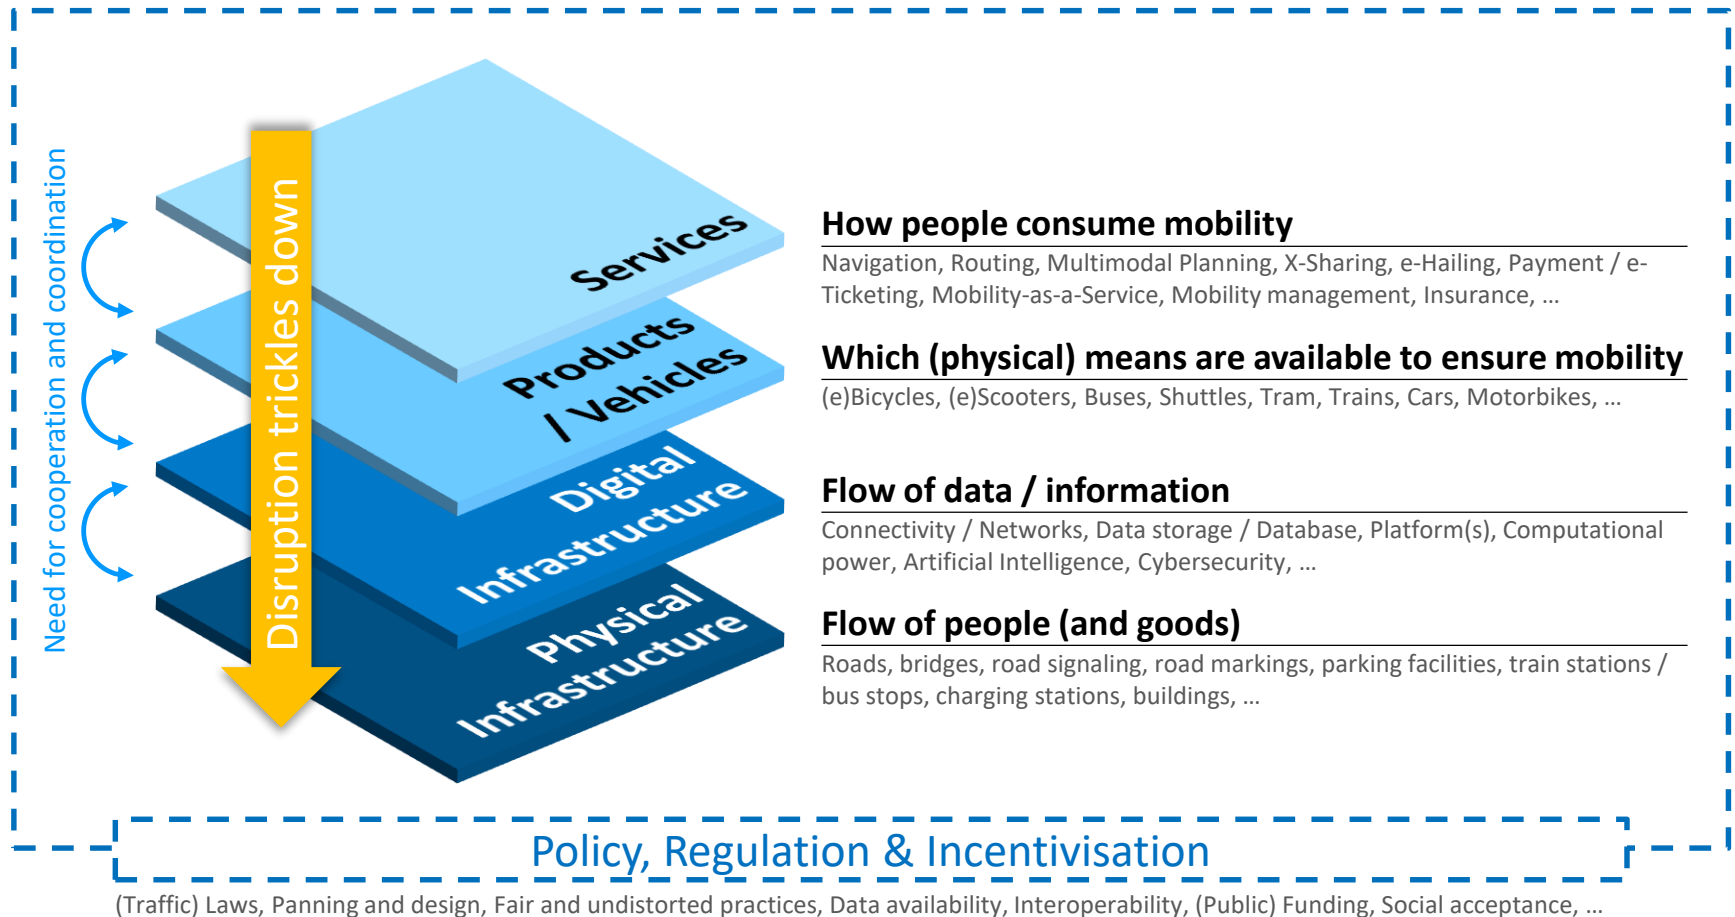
Need for cooperation and coordination

Disruption trickles down

Services

Products / Vehicles

Digital Infrastructure

Physical Infrastructure

How people consume mobility

Navigation, Routing, Multimodal Planning, X-Sharing, e-Hailing, Payment / e-Ticketing, Mobility-as-a-Service, Mobility management, Insurance, …

Which (physical) means are available to ensure mobility

(e)Bicycles, (e)Scooters, Buses, Shuttles, Tram, Trains, Cars, Motorbikes, …

Flow of data / information

Connectivity / Networks, Data storage / Database, Platform(s), Computational power, Artificial Intelligence, Cybersecurity, …

Flow of people (and goods)

Roads, bridges, road signaling, road markings, parking facilities, train stations / bus stops, charging stations, buildings, …

Policy, Regulation & Incentivisation

(Traffic) Laws, Panning and design, Fair and undistorted practices, Data availability, Interoperability, (Public) Funding, Social acceptance, …